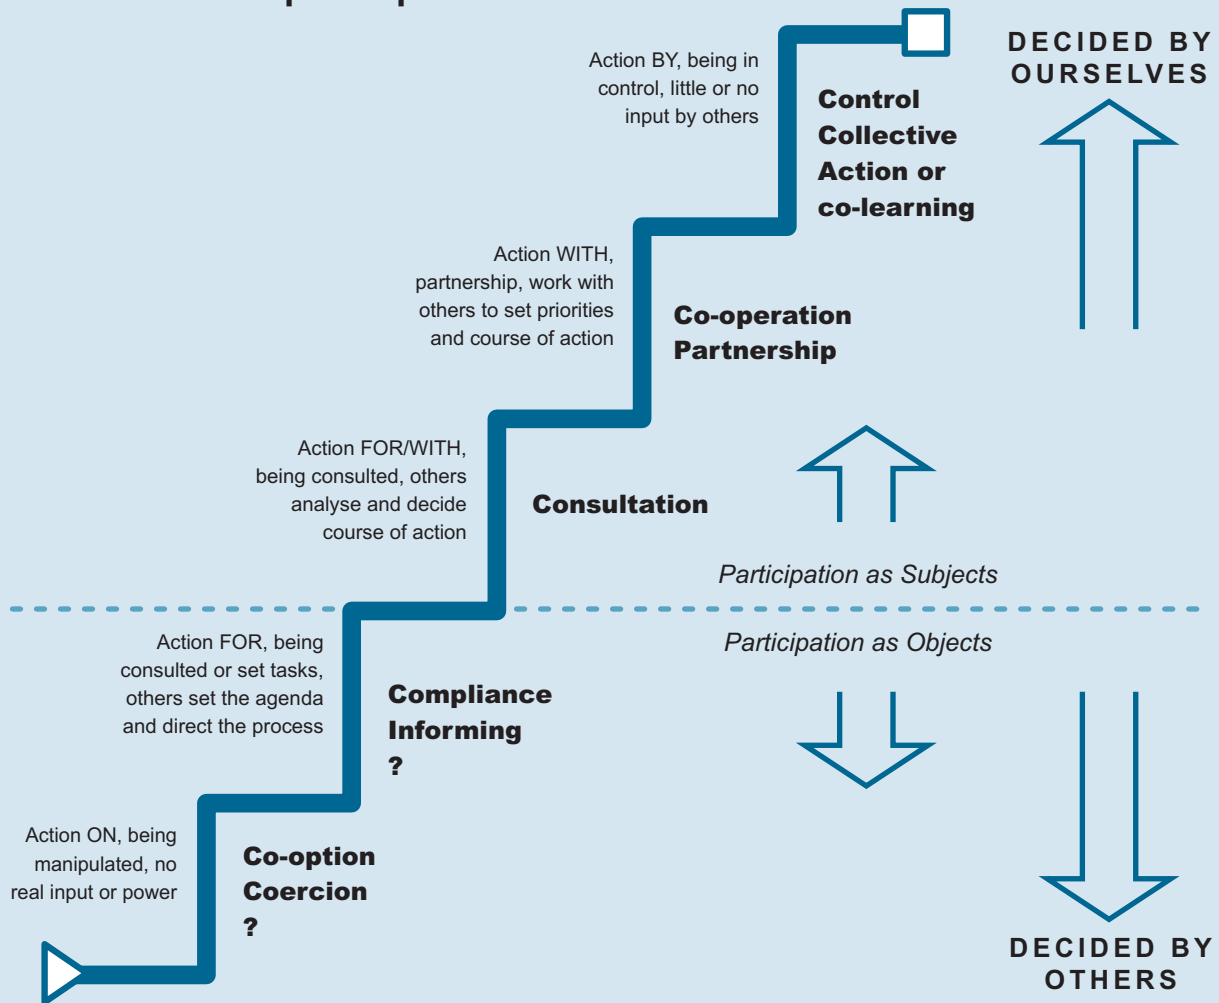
Action BY, being in control, little or no input by others

Control
Collective
Action or
co-learning

DECIDED BY OURSELVES

Action WITH, partnership, work with others to set priorities and course of action

Co-operation
Partnership

Action FOR/WITH, being consulted, others analyse and decide course of action

Consultation

Participation as Subjects

Participation as Objects

Action FOR, being consulted or set tasks, others set the agenda and direct the process

Compliance
Informing
?

Action ON, being manipulated, no real input or power

Co-option
Coercion
?

DECIDED BY OTHERS